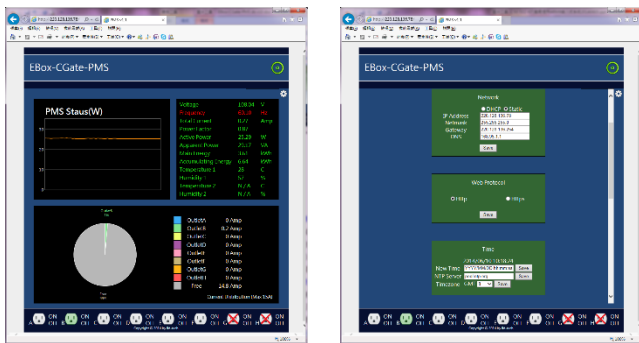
EBox-CGate-PMS

PMS Staus(W)

Voltage 108.34 V
Frequency 60.0 Hz
Total Current 0.2 Amp
Power Factor 0.87
Active Power 20.29 W
Apparent Power 23.17 VA
Main Energy 3.61 kWh
Accumulating Energy 6.64 kWh
Temperature 1 25 C
Humidity 1 N/A %
Temperature 2 N/A C
Humidity 2 N/A %

OutletA 0 Amp
OutletB 0.2 Amp
OutletC 0 Amp
OutletD 0 Amp
OutletE 0 Amp
OutletF 0 Amp
OutletG 0 Amp
OutletH 0 Amp
Free 24.8 Amp

Current Distribution (Max 15A)

A ON OFF B ON OFF C ON OFF D ON OFF E ON OFF F ON OFF G ON OFF H ON OFF

EBox-CGate-PMS

Network
DHCP Static
IP Address
Netmask
Gateway
DNS
Save

Web Protocol
Http Https
Save

Time
Now Time
NTP Server
Timezone GMT
Save
Save
Save

A ON OFF B ON OFF C ON OFF D ON OFF E ON OFF F ON OFF G ON OFF H ON OFF